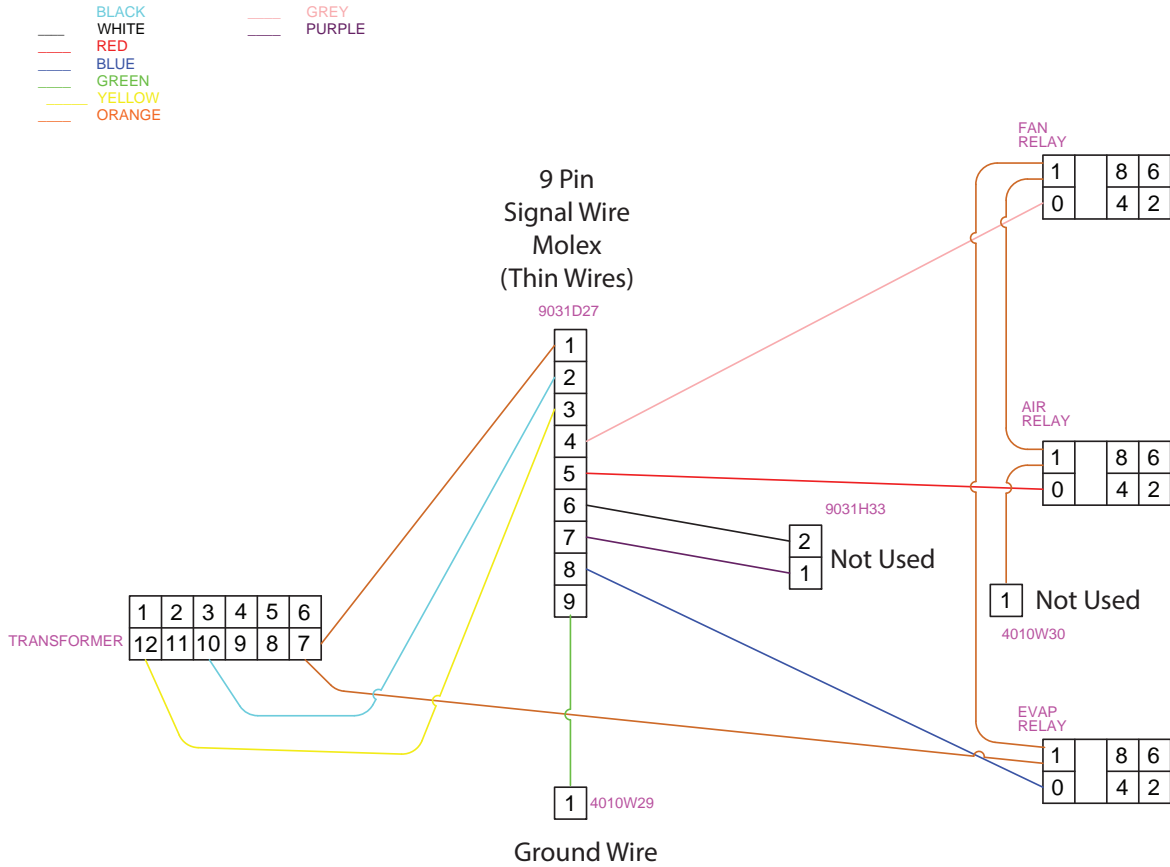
BLACK
WHITE
RED
BLUE
GREEN
YELLOW
ORANGE
GREY
PURPLE

9 Pin
Signal Wire
Molex
(Thin Wires)

9031D27

| 1 |
|---|
| 2 |
| 3 |
| 4 |
| 5 |
| 6 |
| 7 |
| 8 |
| 9 |

FAN
RELAY

| 1 |  | 8 | 6 |
|---|---|---|---|
| 0 |  | 4 | 2 |

AIR
RELAY

| 1 |  | 8 | 6 |
|---|---|---|---|
| 0 |  | 4 | 2 |

9031H33

2
1
Not Used

1 Not Used
4010W30

TRANSFORMER

| 1 | 2 | 3 | 4 | 5 | 6 |
|---|---|---|---|---|---|
| 12 | 11 | 10 | 9 | 8 | 7 |

EVAP
RELAY

| 1 |  | 8 | 6 |
|---|---|---|---|
| 0 |  | 4 | 2 |

1 4010W29

Ground Wire